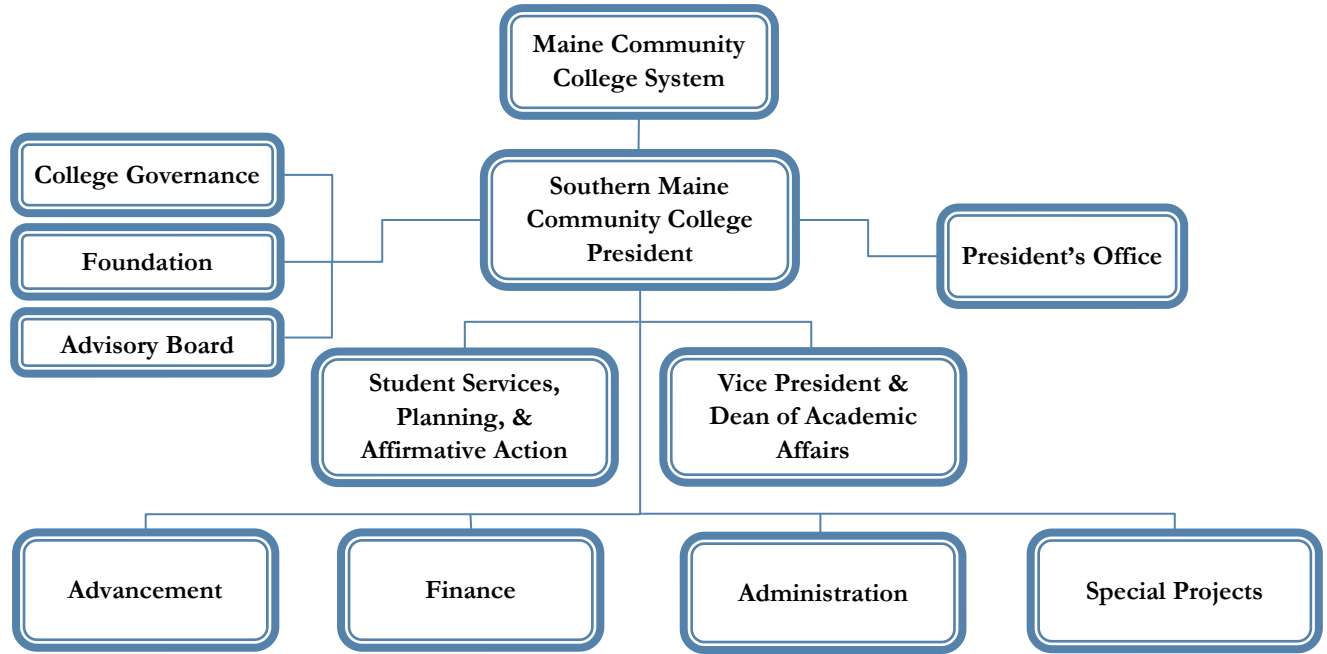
Maine Community College System

College Governance

Foundation

Advisory Board

Southern Maine Community College President

President's Office

Student Services, Planning, & Affirmative Action

Vice President & Dean of Academic Affairs

Advancement

Finance

Administration

Special Projects